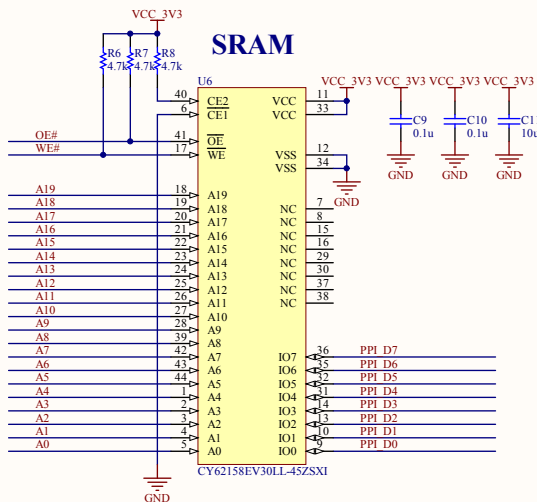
VCC_3V3

SRAM

R6 4.7k
R7 4.7k
R8 4.7k

U6

40 CE2
6 CE1
41 OE
17 WE
OE#
WE#

VCC 11
VCC 33
VSS 12
VSS 34

VCC_3V3 VCC_3V3 VCC_3V3 VCC_3V3
C9 0.1u
C10 0.1u
C1 10u
GND GND GND GND

A19 18 A19
A18 19 A18
A17 20 A17
A16 21 A16
A15 22 A15
A14 23 A14
A13 24 A13
A12 25 A12
A11 26 A11
A10 27 A10
A9 28 A9
A8 39 A8
A7 42 A7
A6 43 A6
A5 44 A5
A4 1 A4
A3 2 A3
A2 3 A2
A1 4 A1
A0 5 A0

NC 7
NC 8
NC 15
NC 16
NC 29
NC 30
NC 37
NC 38

IO7 36 PPI_D7
IO6 35 PPI_D6
IO5 32 PPI_D5
IO4 31 PPI_D4
IO3 14 PPI_D3
IO2 13 PPI_D2
IO1 10 PPI_D1
IO0 9 PPI_D0

CY62158EV30LL-45ZSXI

GND